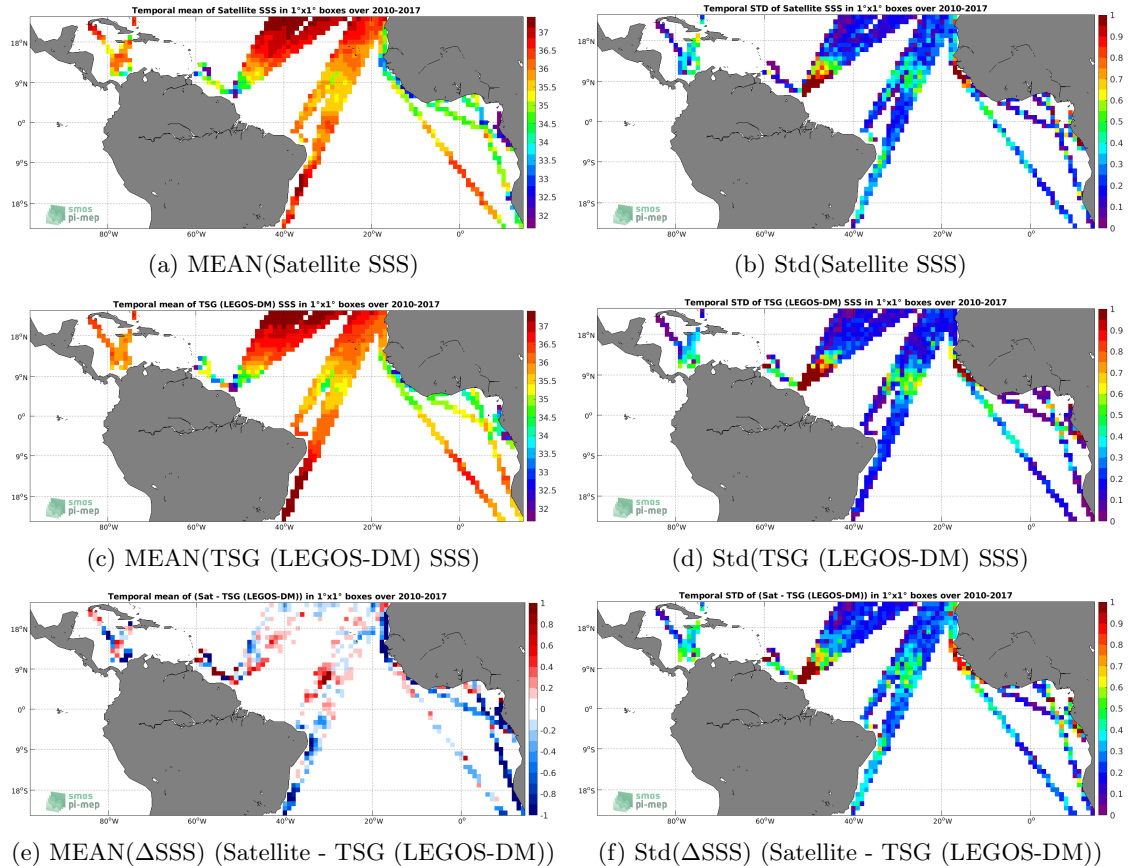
Temporal mean of Satellite SSS in 1°x1° boxes over 2010-2017

18°N
9°N
0°
9°S
18°S
80°W 60°W 40°W 20°W 0°

37
36.5
36
35.5
35
34.5
34
33.5
33
32.5
32

smos pi-mep

(a) MEAN(Satellite SSS)

Temporal STD of Satellite SSS in 1°x1° boxes over 2010-2017

18°N
9°N
0°
9°S
18°S
80°W 60°W 40°W 20°W 0°

1
0.9
0.8
0.7
0.6
0.5
0.4
0.3
0.2
0.1
0

smos pi-mep

(b) Std(Satellite SSS)

Temporal mean of TSG (LEGOS-DM) SSS in 1°x1° boxes over 2010-2017

18°N
9°N
0°
9°S
18°S
80°W 60°W 40°W 20°W 0°

37
36.5
36
35.5
35
34.5
34
33.5
33
32.5
32

smos pi-mep

(c) MEAN(TSG (LEGOS-DM) SSS)

Temporal STD of TSG (LEGOS-DM) SSS in 1°x1° boxes over 2010-2017

18°N
9°N
0°
9°S
18°S
80°W 60°W 40°W 20°W 0°

1
0.9
0.8
0.7
0.6
0.5
0.4
0.3
0.2
0.1
0

smos pi-mep

(d) Std(TSG (LEGOS-DM) SSS)

Temporal mean of (Sat - TSG (LEGOS-DM)) in 1°x1° boxes over 2010-2017

18°N
9°N
0°
9°S
18°S
80°W 60°W 40°W 20°W 0°

1
0.8
0.6
0.4
0.2
0
-0.2
-0.4
-0.6
-0.8
-1

smos pi-mep

(e) MEAN(ΔSSS) (Satellite - TSG (LEGOS-DM))

Temporal STD of (Sat - TSG (LEGOS-DM)) in 1°x1° boxes over 2010-2017

18°N
9°N
0°
9°S
18°S
80°W 60°W 40°W 20°W 0°

1
0.9
0.8
0.7
0.6
0.5
0.4
0.3
0.2
0.1
0

smos pi-mep

(f) Std(ΔSSS) (Satellite - TSG (LEGOS-DM))